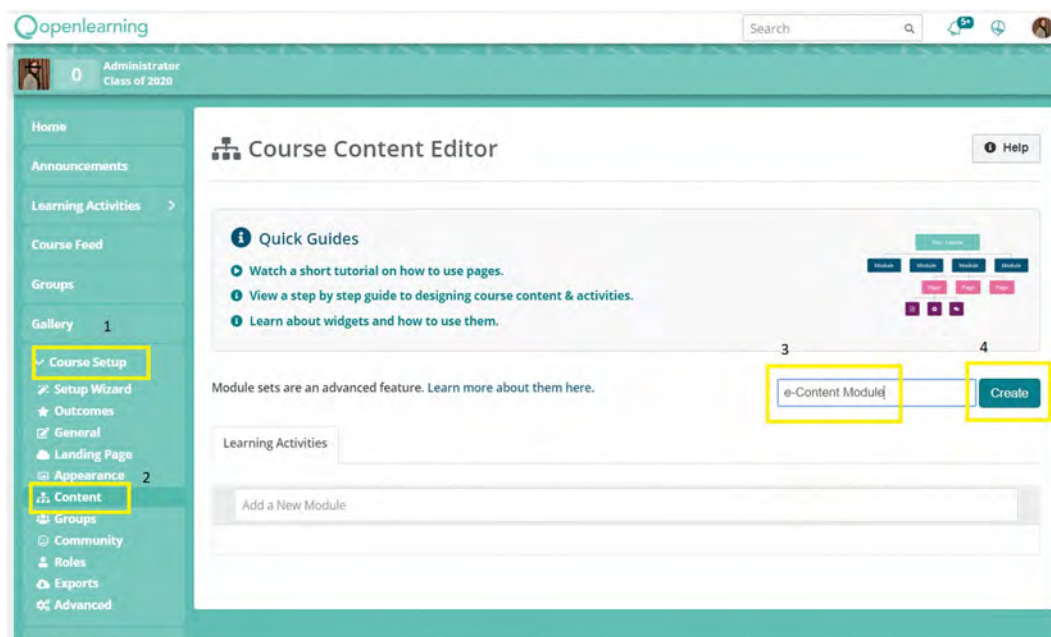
openlearning

Search

5+

0 Administrator
Class of 2020

Home
Announcements
Learning Activities
Course Feed
Groups
Gallery 1
Course Setup
Setup Wizard
Outcomes
General
Landing Page
Appearance 2
Content
Groups
Community
Roles
Exports
Advanced

Course Content Editor

Help

Quick Guides
Watch a short tutorial on how to use pages.
View a step by step guide to designing course content & activities.
Learn about widgets and how to use them.

Your Course
Module Module Module Module
Page Page Page

3 4

Module sets are an advanced feature. Learn more about them here.

e-Content Module

Create

Learning Activities

Add a New Module